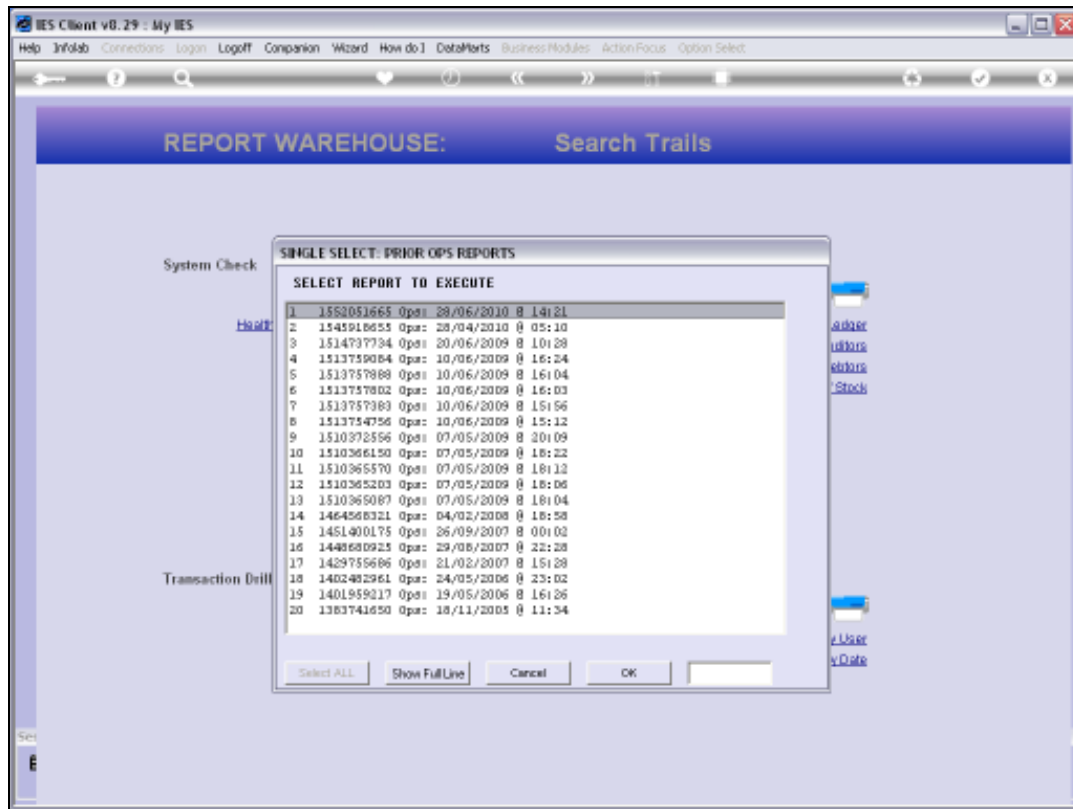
IES Client v8.29 : My IES

Help Infolab Connections Logon Logoff Companion Wizard How do I DataMarts Business Modules Action Focus Option Select

REPORT WAREHOUSE: Search Trails

System Check

Health

Ledger
editors
ebtors
Stock

Transaction Drill

User
Date

SINGLE SELECT: PRIOR OPS REPORTS

SELECT REPORT TO EXECUTE

1 1552051665 Ops: 28/06/2010 @ 14:21
2 1545918655 Ops: 28/04/2010 @ 05:10
3 1514737734 Ops: 20/06/2009 @ 10:28
4 1513759084 Ops: 10/06/2009 @ 16:24
5 1513757888 Ops: 10/06/2009 @ 16:04
6 1513757802 Ops: 10/06/2009 @ 16:03
7 1513757383 Ops: 10/06/2009 @ 15:56
8 1513754756 Ops: 10/06/2009 @ 15:12
9 1510372556 Ops: 07/05/2009 @ 20:09
10 1510366150 Ops: 07/05/2009 @ 18:22
11 1510365570 Ops: 07/05/2009 @ 18:12
12 1510365203 Ops: 07/05/2009 @ 18:06
13 1510365087 Ops: 07/05/2009 @ 18:04
14 1464568321 Ops: 04/02/2008 @ 18:58
15 1451400175 Ops: 26/09/2007 @ 00:02
16 1448680925 Ops: 29/08/2007 @ 22:28
17 1429755686 Ops: 21/02/2007 @ 15:28
18 1402482961 Ops: 24/05/2006 @ 23:02
19 1401959217 Ops: 19/05/2006 @ 16:26
20 1383741650 Ops: 18/11/2005 @ 11:34

Select ALL Show Full Line Cancel OK

Se
E